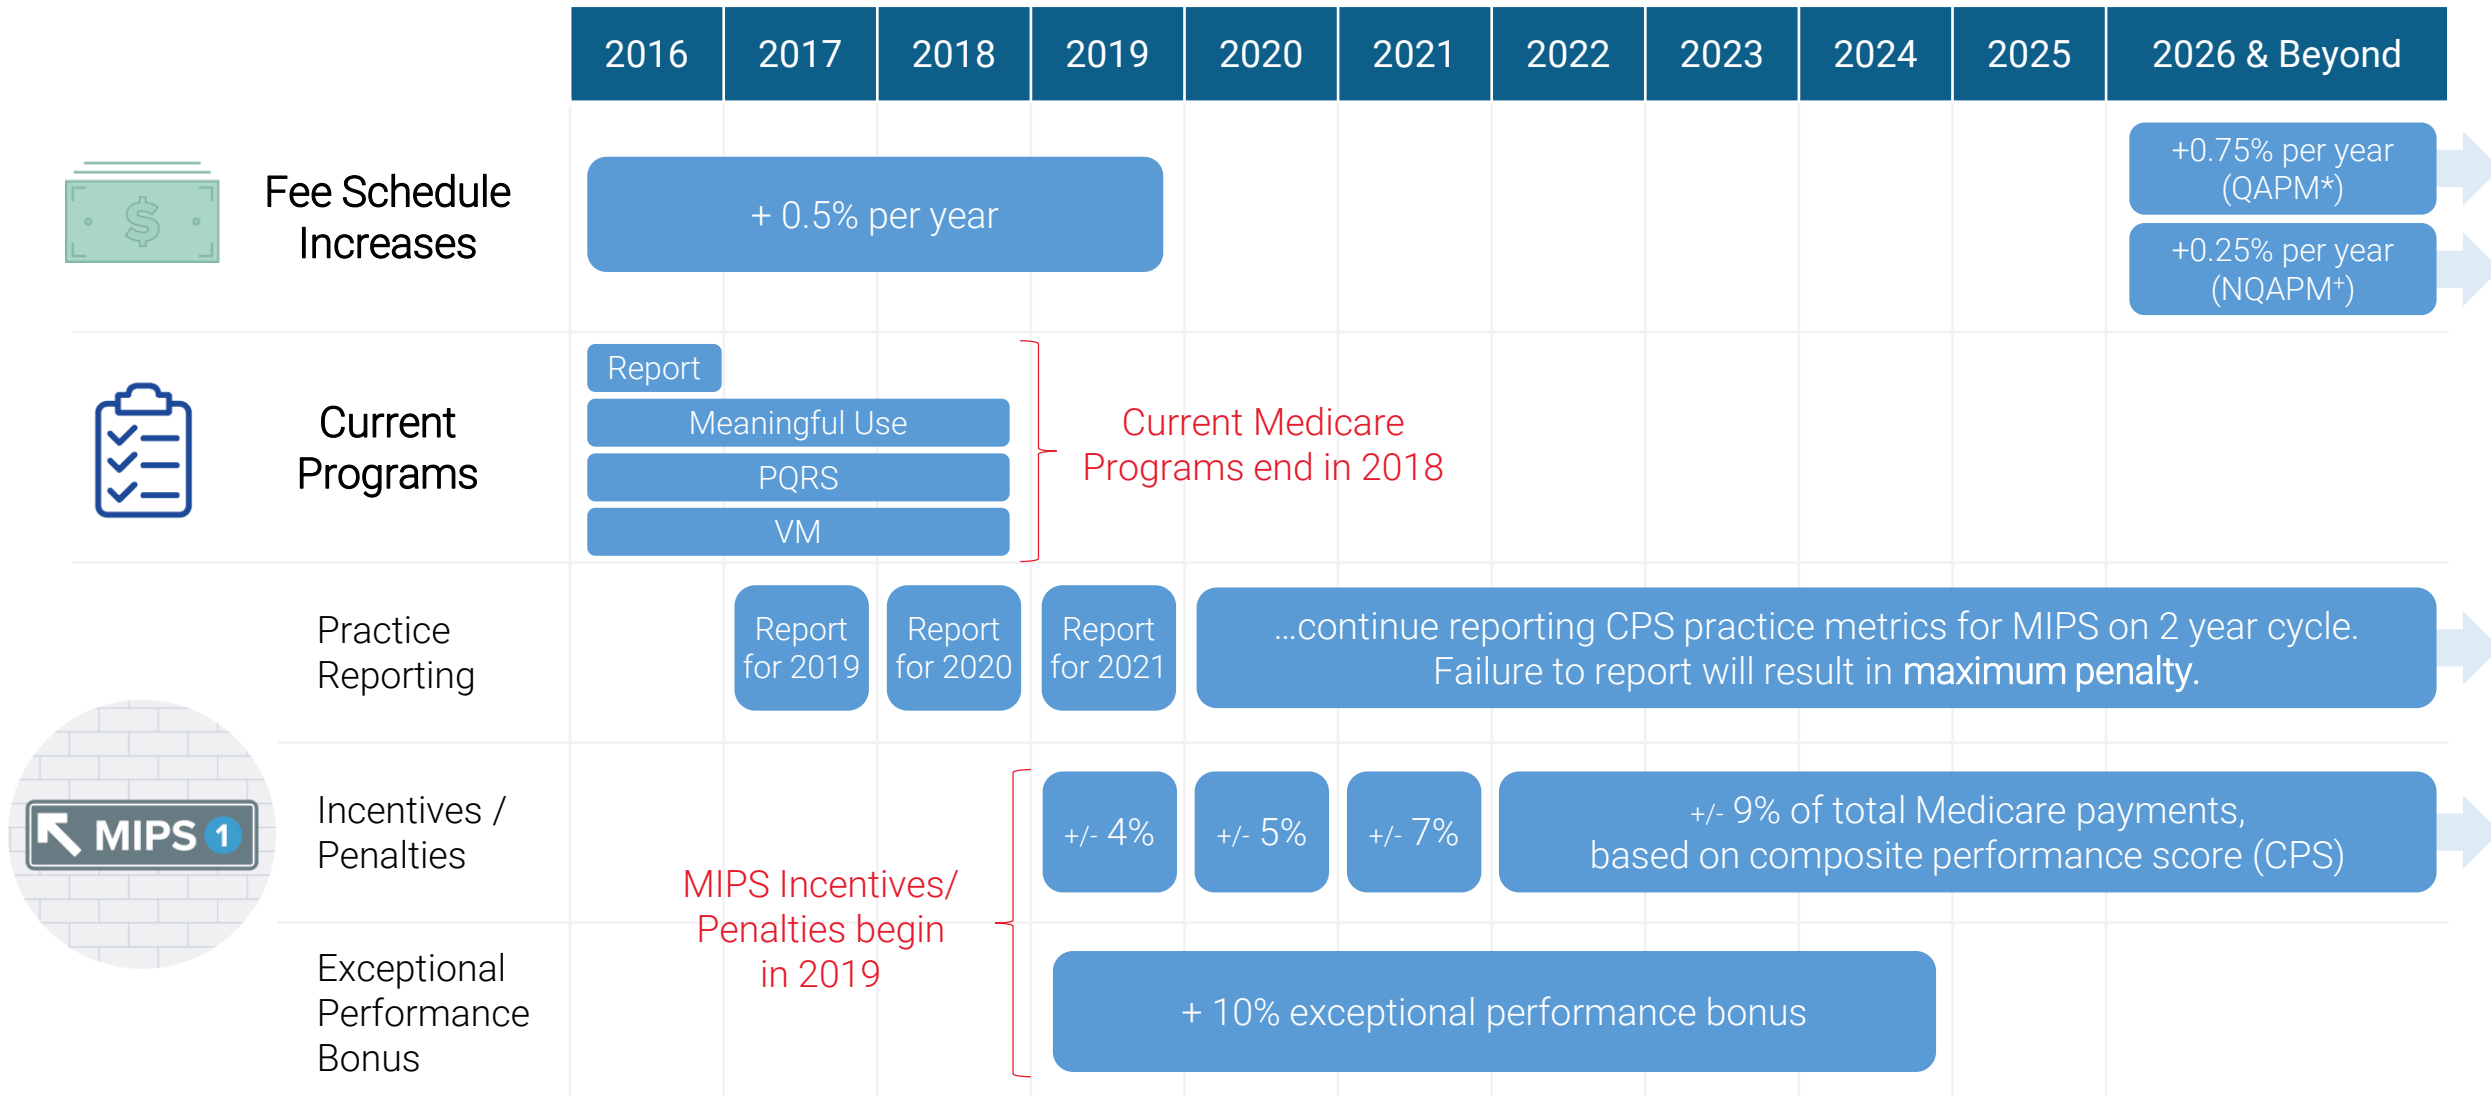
| 2016 | 2017 | 2018 | 2019 | 2020 | 2021 | 2022 | 2023 | 2024 | 2025 | 2026 & Beyond |
|---|---|---|---|---|---|---|---|---|---|---|

Fee Schedule Increases

+ 0.5% per year

+0.75% per year (QAPM*)

+0.25% per year (NQAPM⁺)

Current Programs

Report

Meaningful Use

PQRS

VM

Current Medicare Programs end in 2018

Practice Reporting

Report for 2019

Report for 2020

Report for 2021

...continue reporting CPS practice metrics for MIPS on 2 year cycle. Failure to report will result in maximum penalty.

MIPS 1

Incentives / Penalties

+/- 4%

+/- 5%

+/- 7%

+/- 9% of total Medicare payments, based on composite performance score (CPS)

MIPS Incentives/ Penalties begin in 2019

Exceptional Performance Bonus

+ 10% exceptional performance bonus